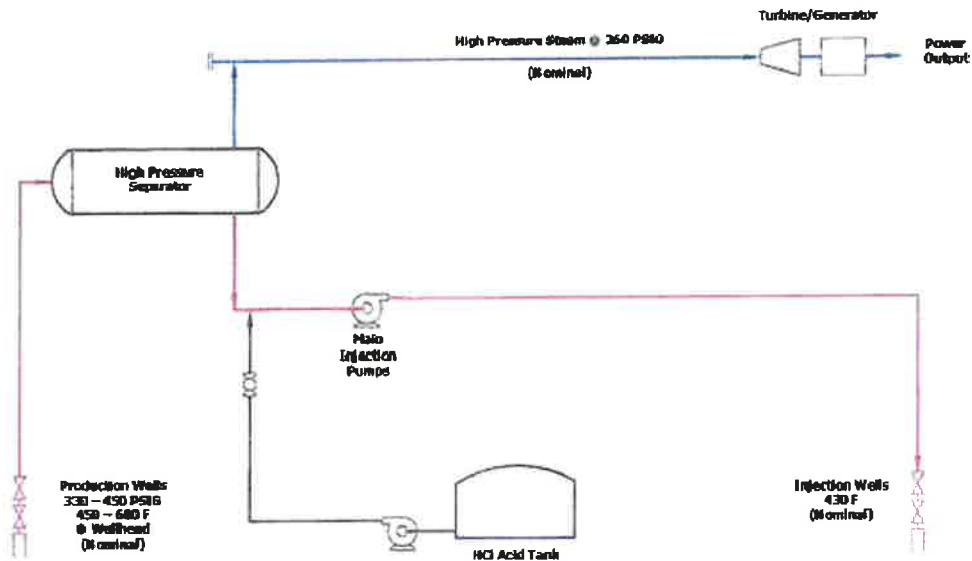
Turbine/Generator

High Pressure Steam @ 260 PSIG

(Nominal)

Power Output

High Pressure Separator

Main Injection Pumps

Production Wells
330 – 450 PSIG
450 – 680 F
@ Wellhead
(Nominal)

HCl Acid Tank

Injection Wells
430 F
(Nominal)